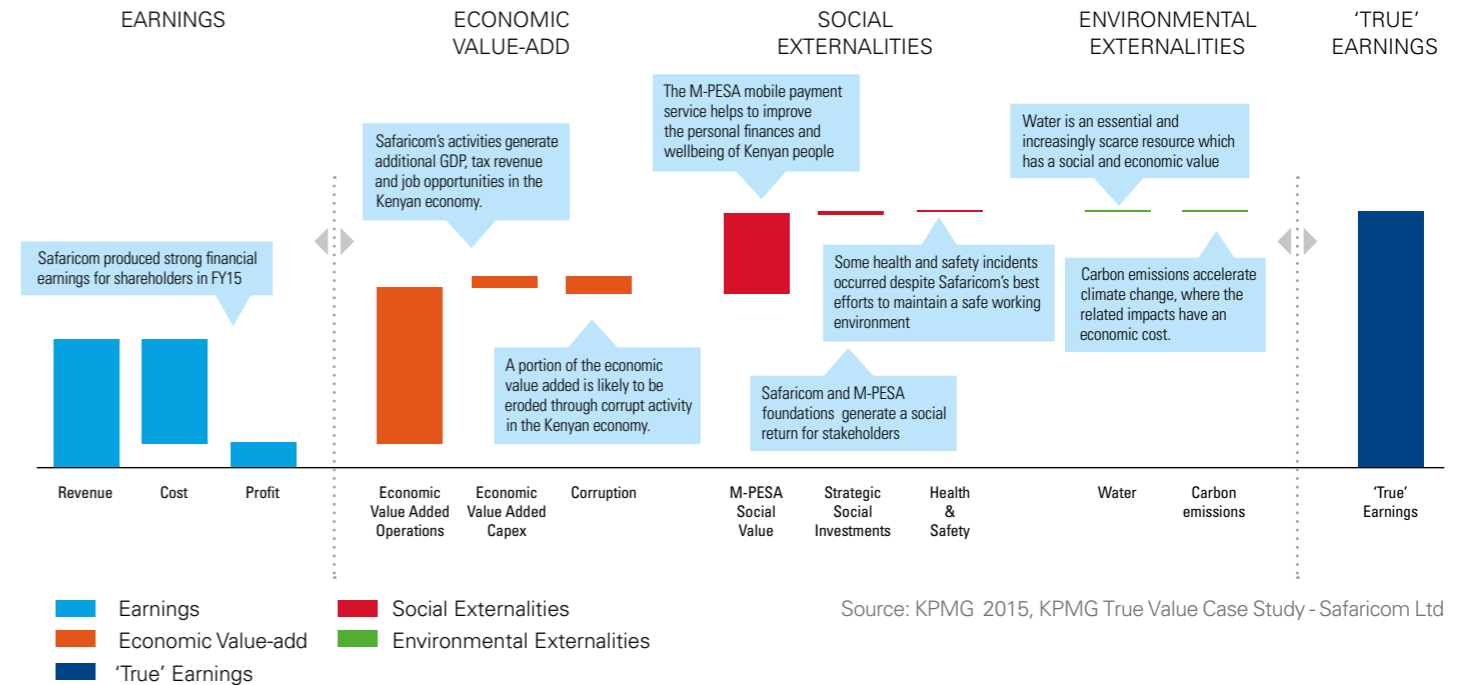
EARNINGS

ECONOMIC VALUE-ADD

SOCIAL EXTERNALITIES

ENVIRONMENTAL EXTERNALITIES

'TRUE' EARNINGS

Safaricom produced strong financial earnings for shareholders in FY15

Safaricom's activities generate additional GDP, tax revenue and job opportunities in the Kenyan economy.

A portion of the economic value added is likely to be eroded through corrupt activity in the Kenyan economy.

The M-PESA mobile payment service helps to improve the personal finances and wellbeing of Kenyan people

Some health and safety incidents occurred despite Safaricom's best efforts to maintain a safe working environment

Safaricom and M-PESA foundations generate a social return for stakeholders

Water is an essential and increasingly scarce resource which has a social and economic value

Carbon emissions accelerate climate change, where the related impacts have an economic cost.

Revenue

Cost

Profit

Economic Value Added Operations

Economic Value Added Capex

Corruption

M-PESA Social Value

Strategic Social Investments

Health & Safety

Water

Carbon emissions

'True' Earnings

Earnings

Economic Value-add

'True' Earnings

Social Externalities

Environmental Externalities

Source: KPMG 2015, KPMG True Value Case Study - Safaricom Ltd